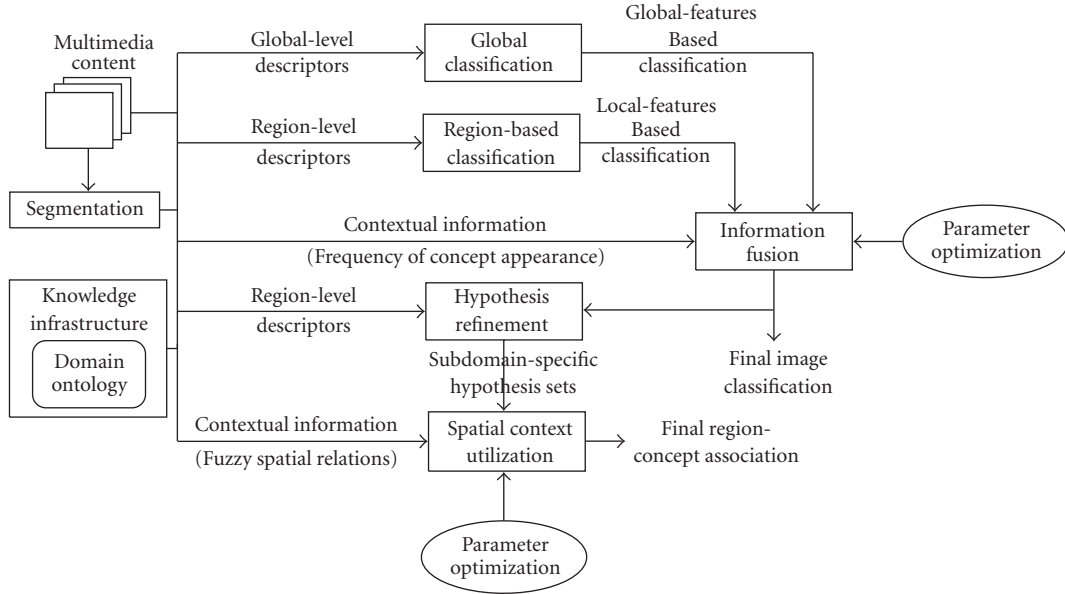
Multimedia content

Segmentation

Knowledge infrastructure

Domain ontology

Global-level descriptors

Global classification

Global-features Based classification

Region-level descriptors

Region-based classification

Local-features Based classification

Contextual information

(Frequency of concept appearance)

Information fusion

Parameter optimization

Region-level descriptors

Hypothesis refinement

Subdomain-specific hypothesis sets

Final image classification

Contextual information

(Fuzzy spatial relations)

Spatial context utilization

Final region-concept association

Parameter optimization